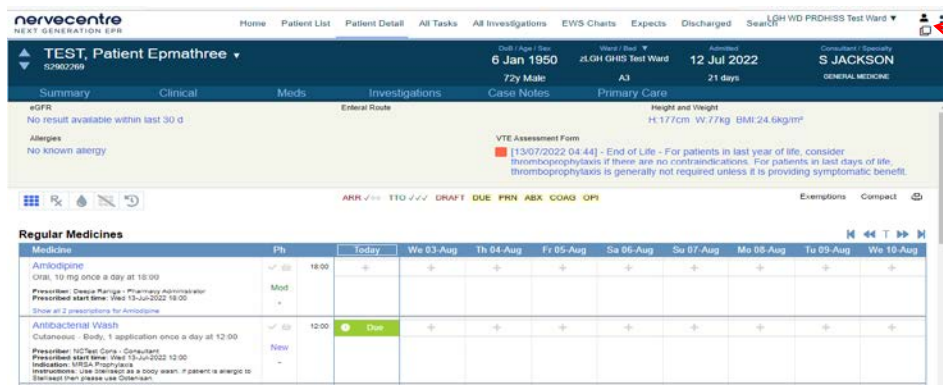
nervecentre
NEXT GENERATION EPR

Home Patient List Patient Detail All Tasks All Investigations EWS Charts Expects Discharged Search LGH WD PRDH/SS Test Ward ▼

TEST, Patient Epmathree ▾
S2902269

DoB / Age / Sex
6 Jan 1950
72y Male

Ward / Bed ▼
zLGH GHIS Test Ward
A3

Admitted
12 Jul 2022
21 days

Consultant / Specialty
S JACKSON
GENERAL MEDICINE

Summary Clinical Meds Investigations Case Notes Primary Care

eGFR
No result available within last 30 d

Enteral Route

Height and Weight
H:177cm W:77kg BMI:24.6kg/m²

Allergies
No known allergy

VTE Assessment Form
[13/07/2022 04:44] - End of Life - For patients in last year of life, consider thromboprophylaxis if there are no contraindications. For patients in last days of life, thromboprophylaxis is generally not required unless it is providing symptomatic benefit.

ARR ✓✓ TTO ✓✓✓ DRAFT DUE PRN ABX COAG OPI

Exemptions Compact

Regular Medicines

| Medicine | Ph | | Today | We 03-Aug | Th 04-Aug | Fr 05-Aug | Sa 06-Aug | Su 07-Aug | Mo 08-Aug | Tu 09-Aug | We 10-Aug |
|---|---|---|---|---|---|---|---|---|---|---|---|
| Amlodipine<br>Oral, 10 mg once a day at 18:00<br>Prescriber: Deepa Ranga - Pharmacy Administrator<br>Prescribed start time: Wed 13-Jul-2022 18:00<br>Show all 2 prescriptions for Amlodipine | Mod<br>- | 18:00 | + | + | + | + | + | + | + | + |
| Antibacterial Wash<br>Cutaneous - Body, 1 application once a day at 12:00<br>Prescriber: NCTest Cons - Consultant<br>Prescribed start time: Wed 13-Jul-2022 12:00<br>Indication: MRSA Prophylaxis<br>Instructions: Use Stellisept as a body wash. If patient is allergic to Stellisept then please use Octenisan | New<br>- | 12:00 | Due | + | + | + | + | + | + | + |